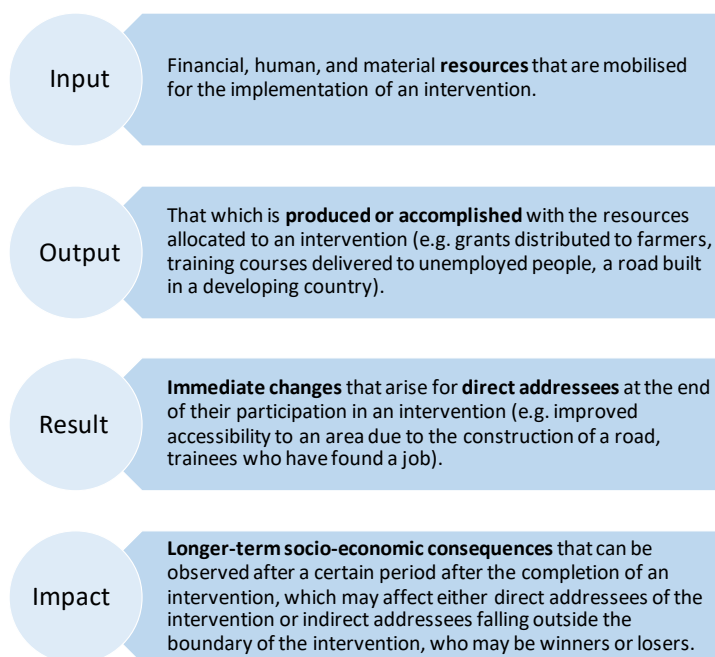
Input

Financial, human, and material **resources** that are mobilised for the implementation of an intervention.

Output

That which is **produced or accomplished** with the resources allocated to an intervention (e.g. grants distributed to farmers, training courses delivered to unemployed people, a road built in a developing country).

Result

**Immediate changes** that arise for **direct addressees** at the end of their participation in an intervention (e.g. improved accessibility to an area due to the construction of a road, trainees who have found a job).

Impact

**Longer-term socio-economic consequences** that can be observed after a certain period after the completion of an intervention, which may affect either direct addressees of the intervention or indirect addressees falling outside the boundary of the intervention, who may be winners or losers.